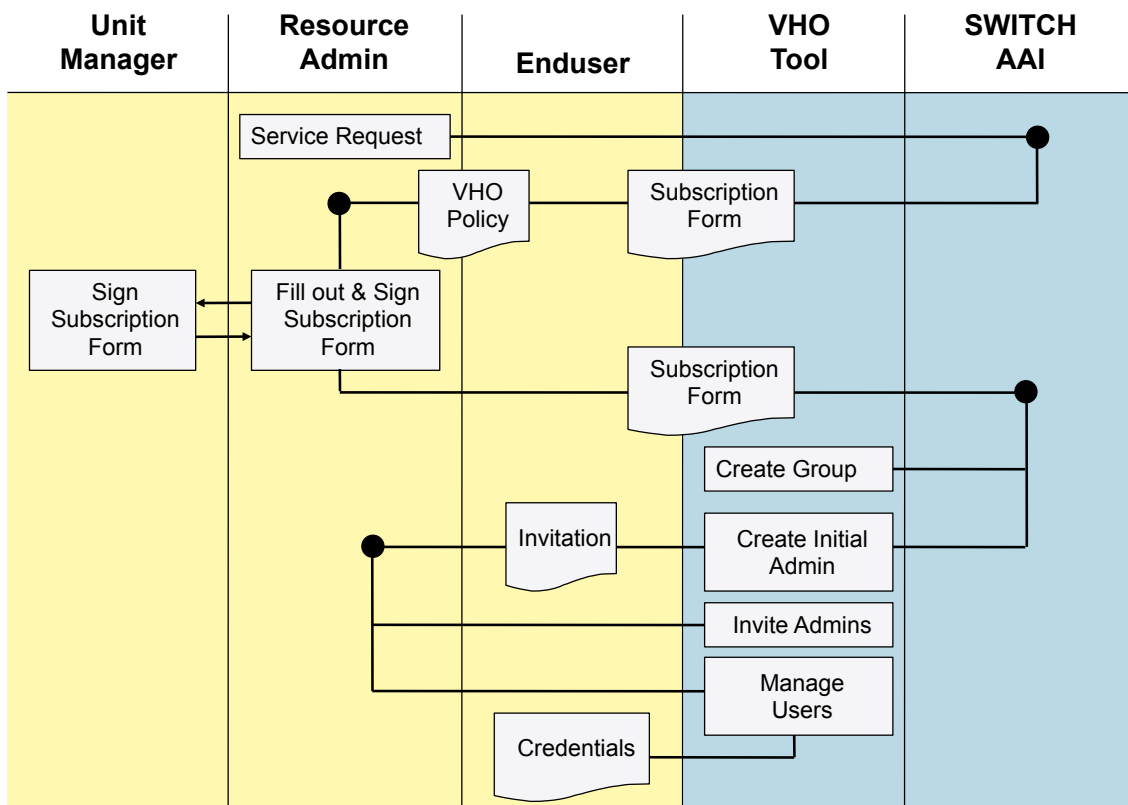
Unit Manager

Resource Admin

Enduser

VHO Tool

SWITCH AAI

Service Request

VHO Policy

Subscription Form

Sign Subscription Form

Fill out & Sign Subscription Form

Subscription Form

Create Group

Invitation

Create Initial Admin

Invite Admins

Manage Users

Credentials